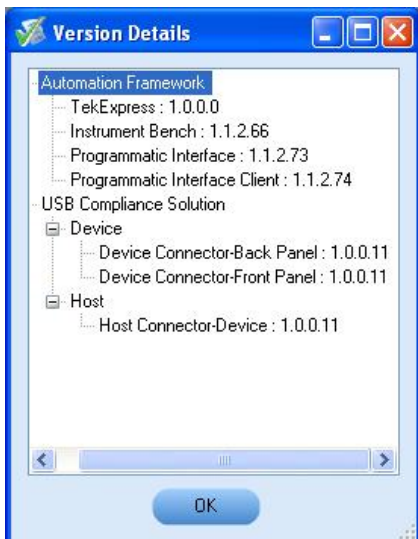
Version Details

Automation Framework
TekExpress : 1.0.0.0
Instrument Bench : 1.1.2.66
Programmatic Interface : 1.1.2.73
Programmatic Interface Client : 1.1.2.74
USB Compliance Solution
Device
Device Connector-Back Panel : 1.0.0.11
Device Connector-Front Panel : 1.0.0.11
Host
Host Connector-Device : 1.0.0.11

OK